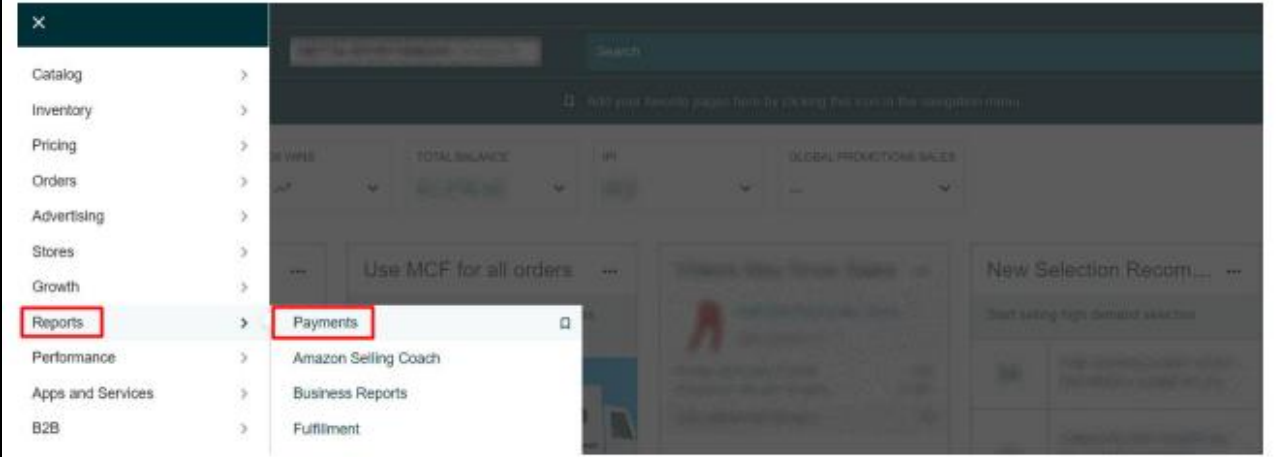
×

Catalog >
Inventory >
Pricing >
Orders >
Advertising >
Stores >
Growth >
Reports >
Performance >
Apps and Services >
B2B >

Payments
Amazon Selling Coach
Business Reports
Fulfillment

Search

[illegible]

TOTAL BALANCE

GLOBAL PROMOTIONS SALES

Use MCF for all orders

New Selection Recom...

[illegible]